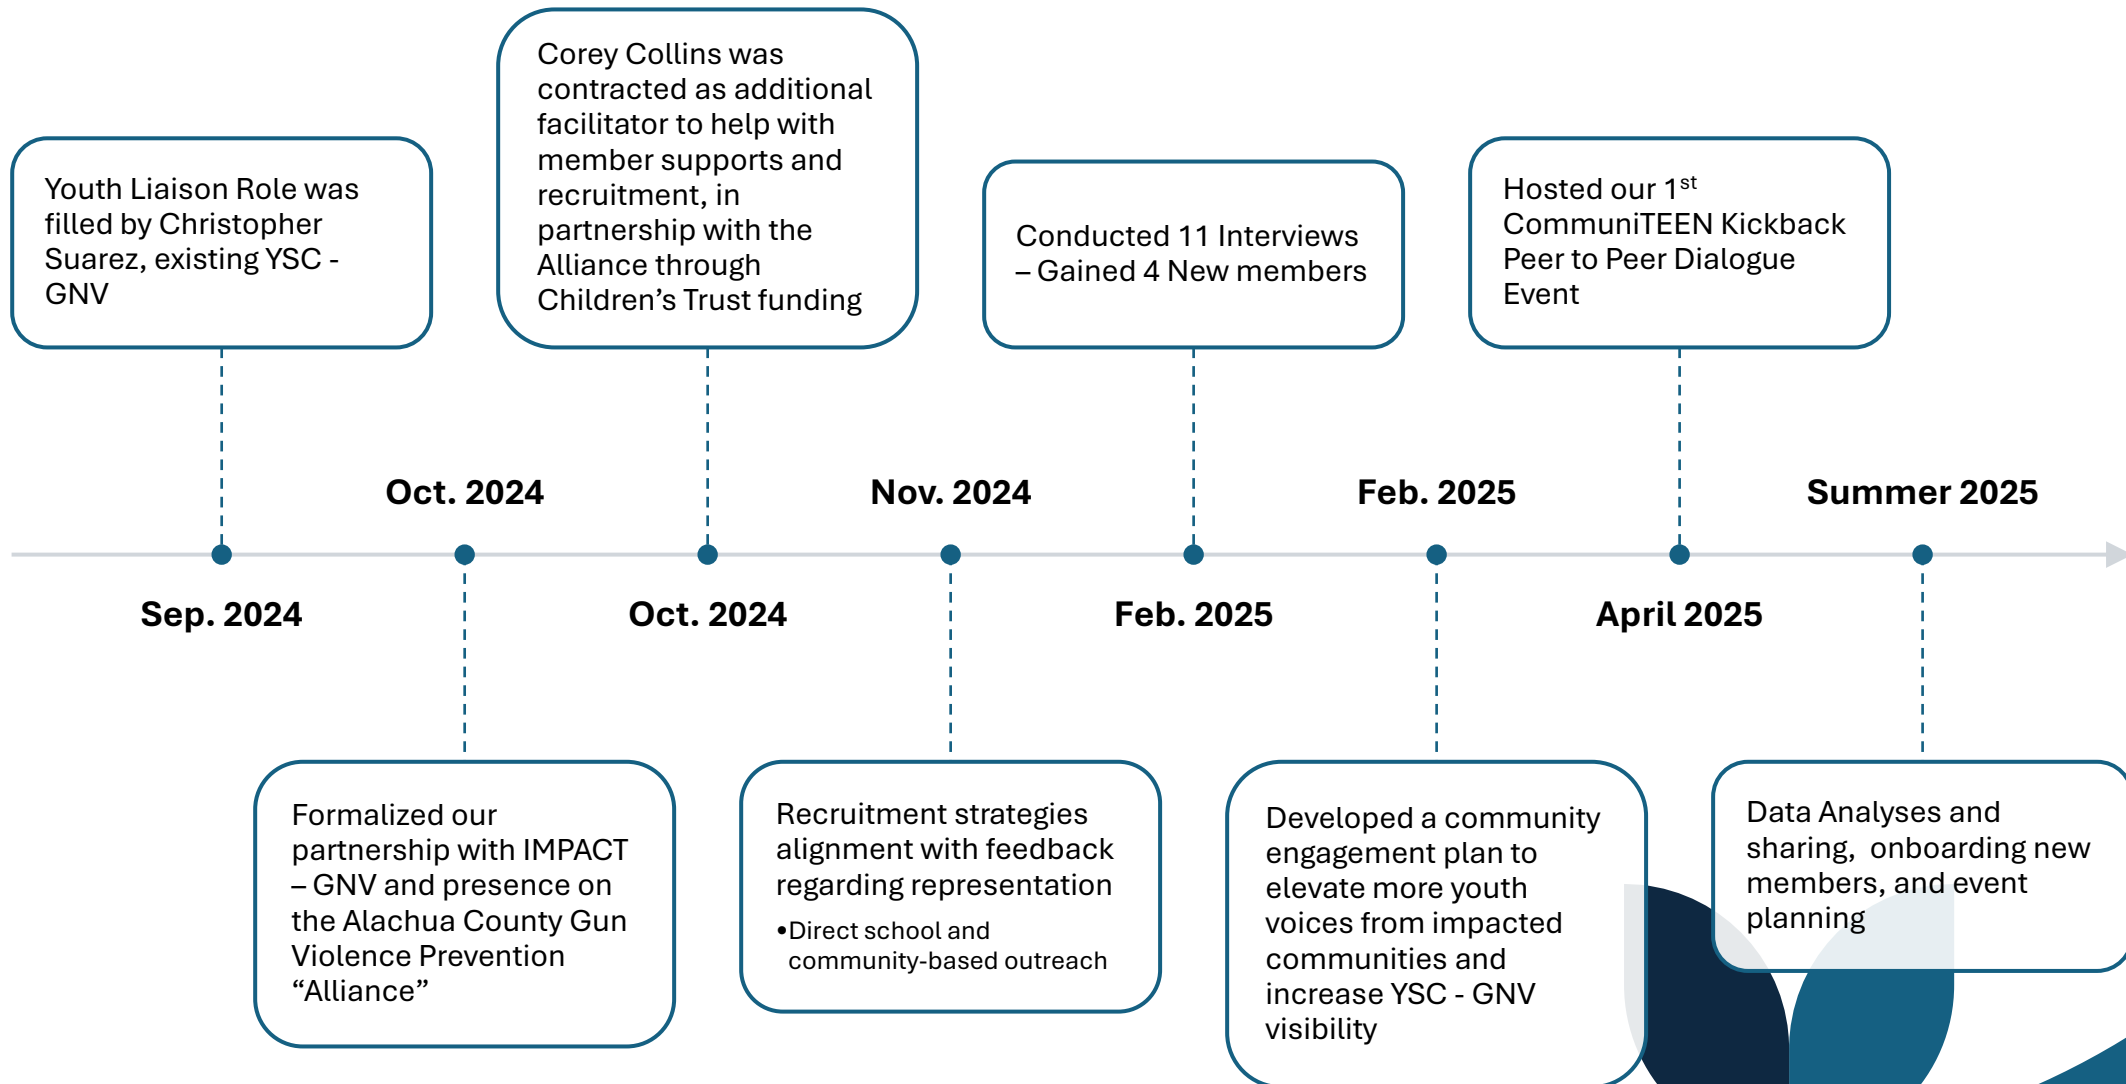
Youth Liaison Role was filled by Christopher Suarez, existing YSC - GNV

Corey Collins was contracted as additional facilitator to help with member supports and recruitment, in partnership with the Alliance through Children's Trust funding

Conducted 11 Interviews – Gained 4 New members

Hosted our 1$^{st}$ CommuniTEEN Kickback Peer to Peer Dialogue Event

Oct. 2024

Nov. 2024

Feb. 2025

Summer 2025

Sep. 2024

Oct. 2024

Feb. 2025

April 2025

Formalized our partnership with IMPACT – GNV and presence on the Alachua County Gun Violence Prevention "Alliance"

Recruitment strategies alignment with feedback regarding representation

•Direct school and community-based outreach

Developed a community engagement plan to elevate more youth voices from impacted communities and increase YSC - GNV visibility

Data Analyses and sharing, onboarding new members, and event planning